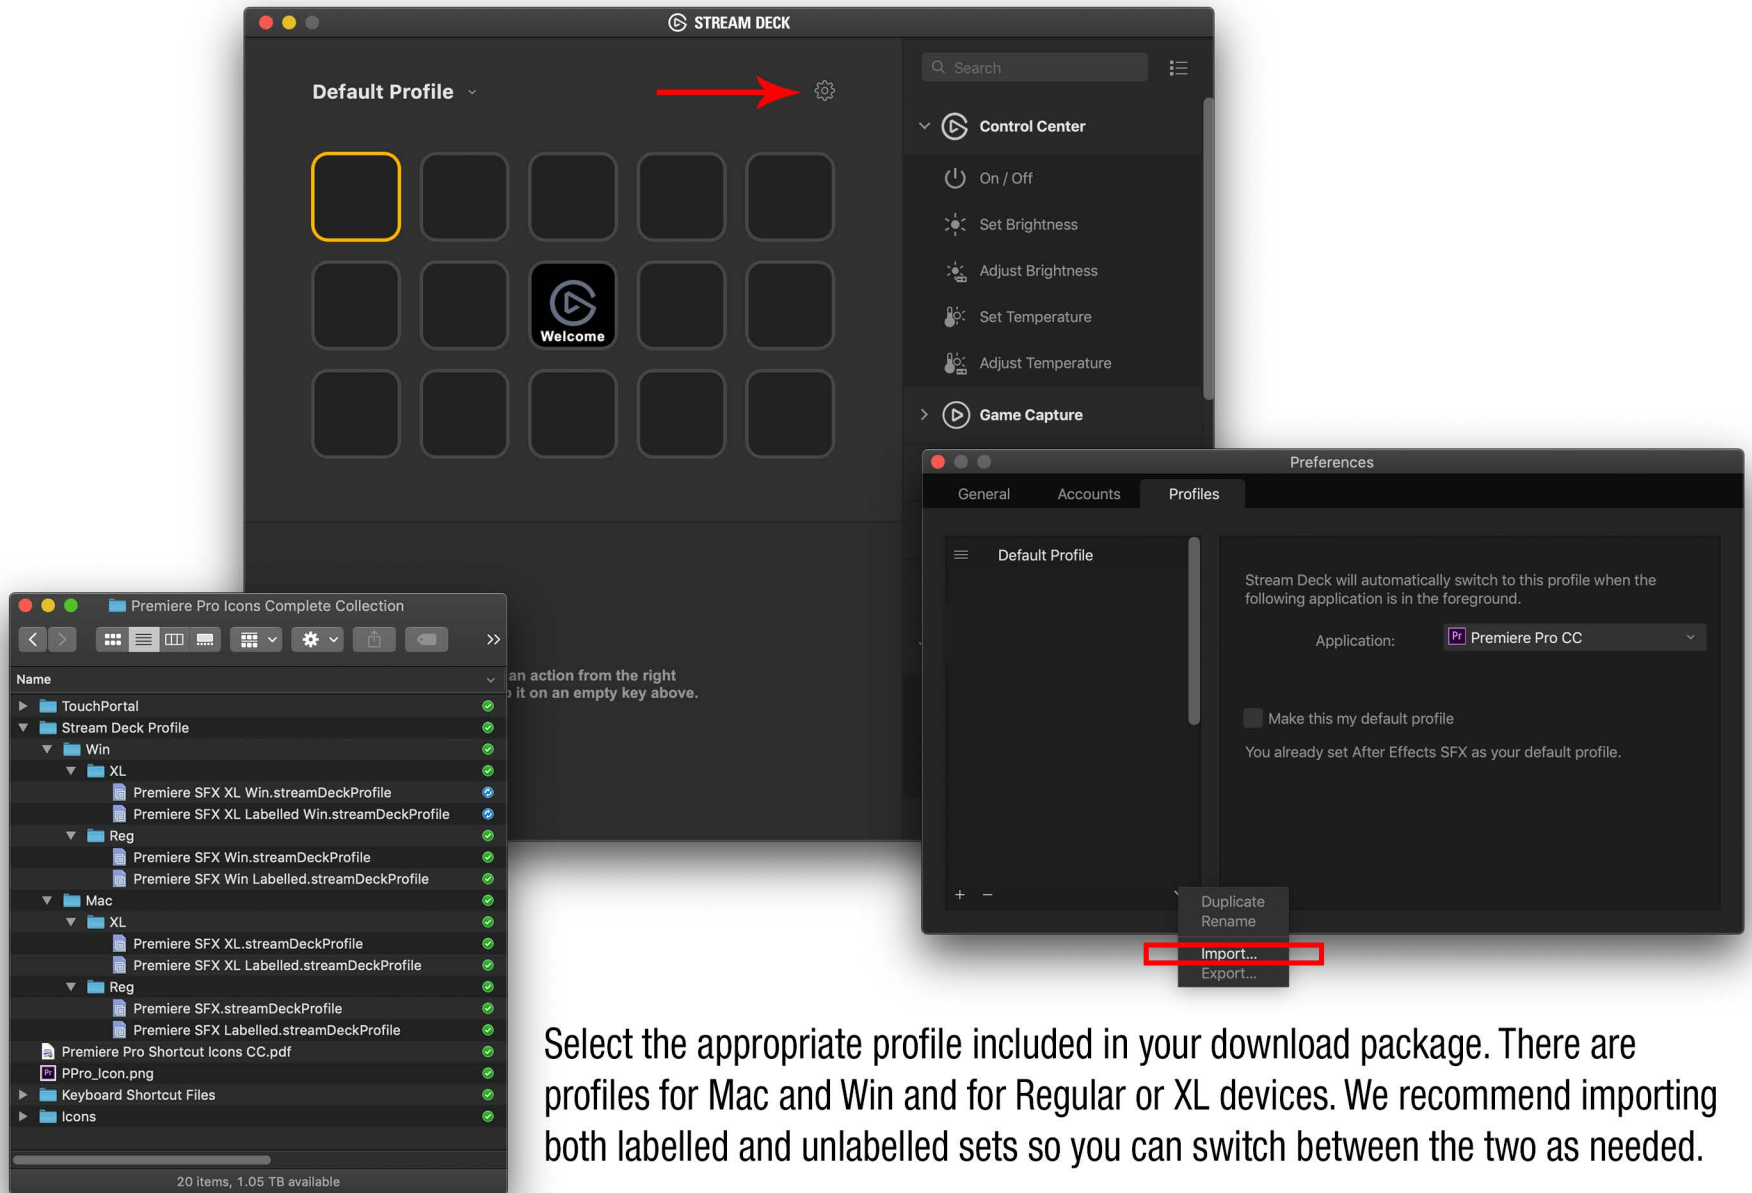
STREAM DECK

Default Profile

Welcome

Search

Control Center

On / Off

Set Brightness

Adjust Brightness

Set Temperature

Adjust Temperature

Game Capture

an action from the right
it on an empty key above.

Premiere Pro Icons Complete Collection

Name

TouchPortal
Stream Deck Profile
Win
XL
Premiere SFX XL Win.streamDeckProfile
Premiere SFX XL Labelled Win.streamDeckProfile
Reg
Premiere SFX Win.streamDeckProfile
Premiere SFX Win Labelled.streamDeckProfile
Mac
XL
Premiere SFX XL.streamDeckProfile
Premiere SFX XL Labelled.streamDeckProfile
Reg
Premiere SFX.streamDeckProfile
Premiere SFX Labelled.streamDeckProfile
Premiere Pro Shortcut Icons CC.pdf
PPro_Icon.png
Keyboard Shortcut Files
Icons

20 items, 1.05 TB available

Preferences

General | Accounts | Profiles

Default Profile

Stream Deck will automatically switch to this profile when the following application is in the foreground.

Application: Premiere Pro CC

Make this my default profile

You already set After Effects SFX as your default profile.

+ −

Duplicate
Rename
Import...
Export...

Select the appropriate profile included in your download package. There are profiles for Mac and Win and for Regular or XL devices. We recommend importing both labelled and unlabelled sets so you can switch between the two as needed.